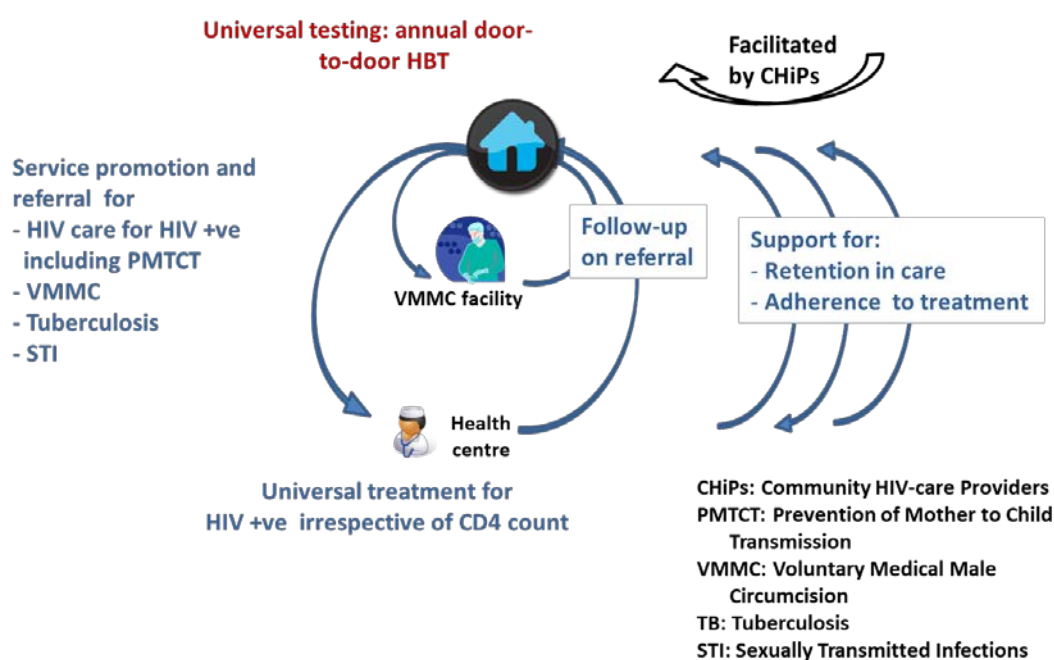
Universal testing: annual door-to-door HBT

Facilitated by CHiPs

Service promotion and referral for
- HIV care for HIV +ve including PMTCT
- VMMC
- Tuberculosis
- STI

VMMC facility

Follow-up on referral

Support for:
- Retention in care
- Adherence to treatment

Health centre

Universal treatment for HIV +ve irrespective of CD4 count

CHiPs: Community HIV-care Providers
PMTCT: Prevention of Mother to Child Transmission
VMMC: Voluntary Medical Male Circumcision
TB: Tuberculosis
STI: Sexually Transmitted Infections